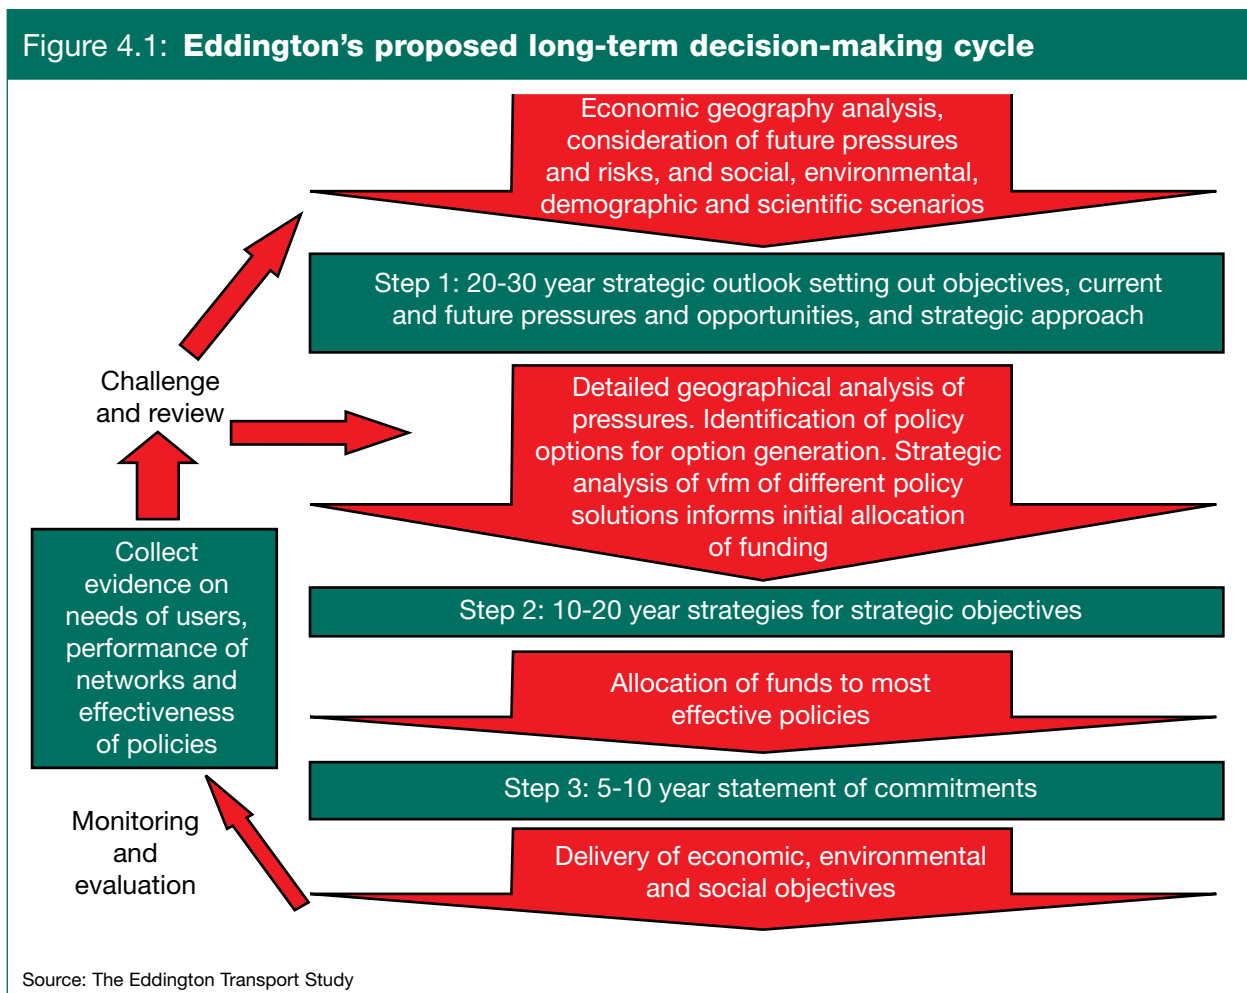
Figure 4.1: **Eddington's proposed long-term decision-making cycle**

Economic geography analysis, consideration of future pressures and risks, and social, environmental, demographic and scientific scenarios

Step 1: 20-30 year strategic outlook setting out objectives, current and future pressures and opportunities, and strategic approach

Challenge and review

Detailed geographical analysis of pressures. Identification of policy options for option generation. Strategic analysis of vfm of different policy solutions informs initial allocation of funding

Collect evidence on needs of users, performance of networks and effectiveness of policies

Step 2: 10-20 year strategies for strategic objectives

Allocation of funds to most effective policies

Step 3: 5-10 year statement of commitments

Monitoring and evaluation

Delivery of economic, environmental and social objectives

Source: The Eddington Transport Study